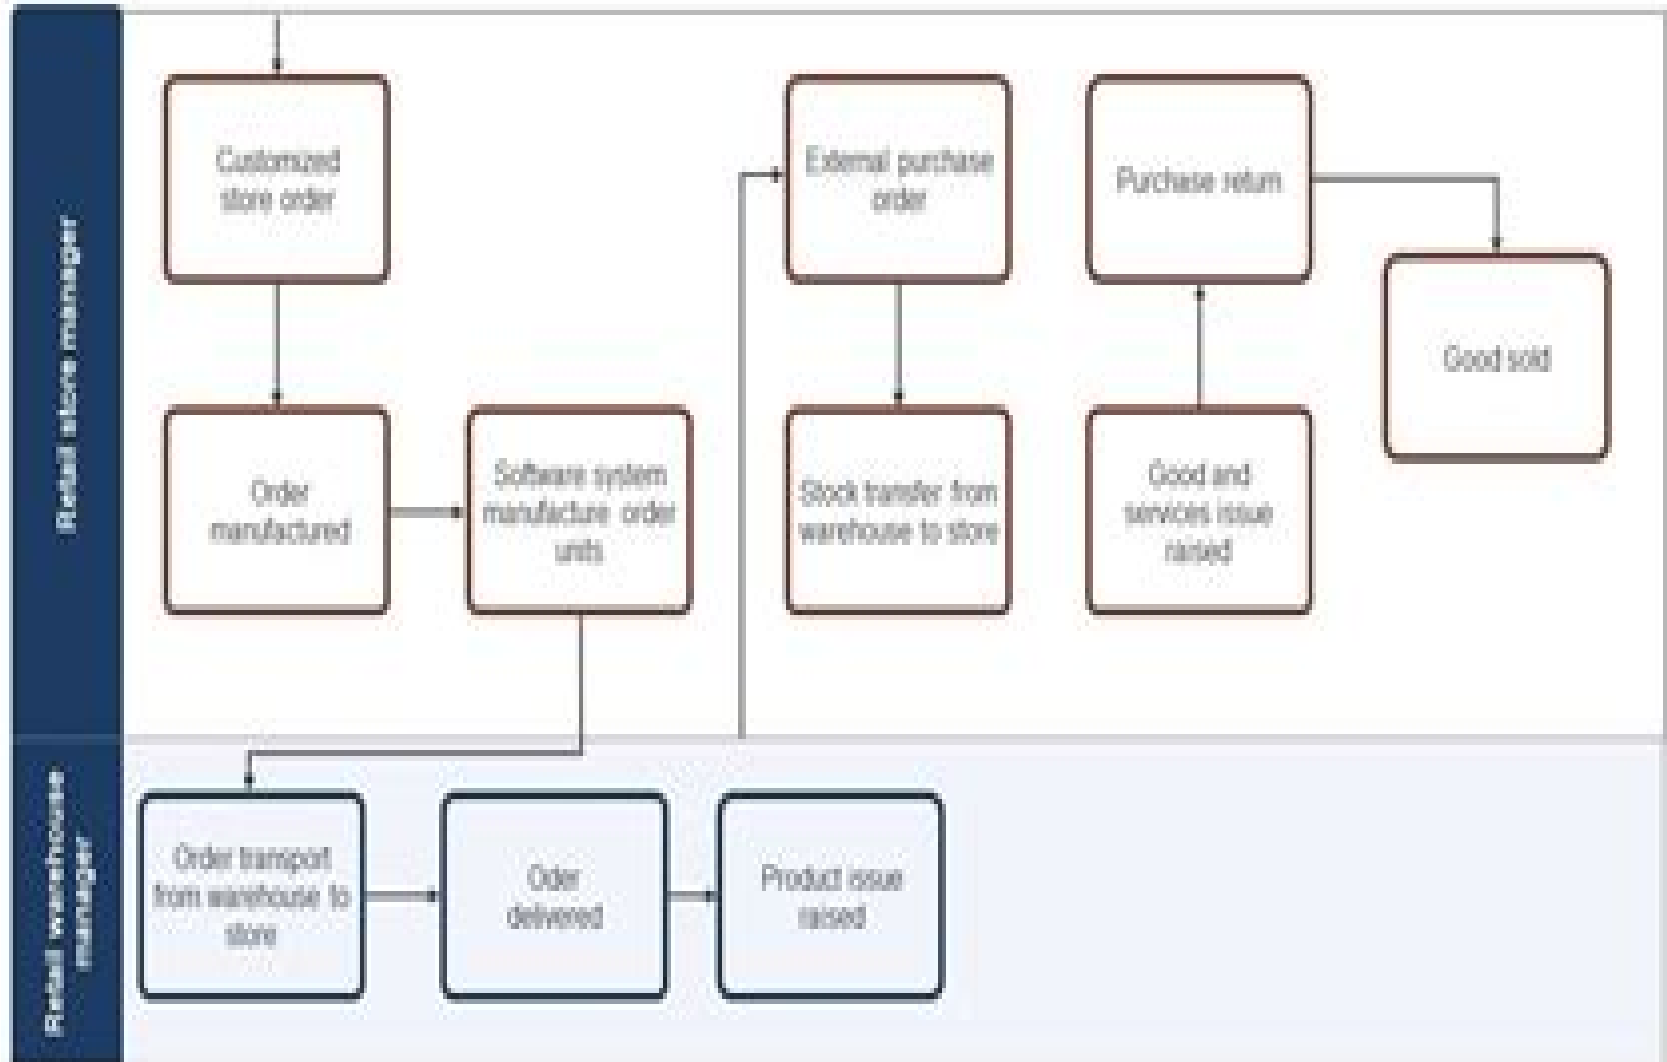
Retail store manager

Customized store order

Order manufactured

Software system manufacture order units

External purchase order

Stock transfer from warehouse to store

Purchase return

Good and services issue raised

Good sold

Retail warehouse manager

Order transport from warehouse to store

Oder delivered

Product issue raised